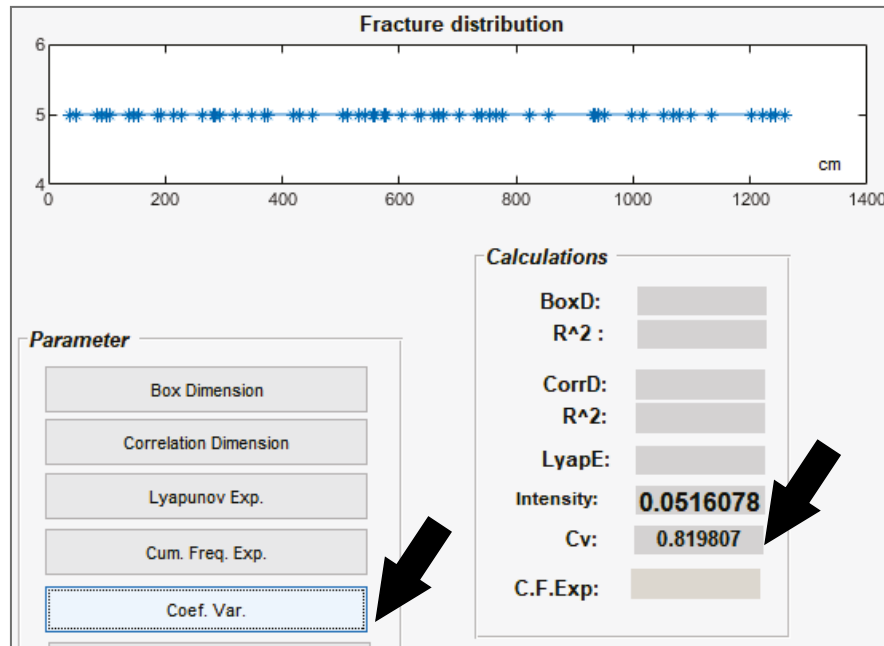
Fracture distribution

6
5
4
0 200 400 600 800 1000 1200 1400
cm

Calculations
BoxD:
R^2 :
CorrD:
R^2:
LyapE:
Intensity: 0.0516078
Cv: 0.819807
C.F.Exp:

Parameter
Box Dimension
Correlation Dimension
Lyapunov Exp.
Cum. Freq. Exp.
Coef. Var.